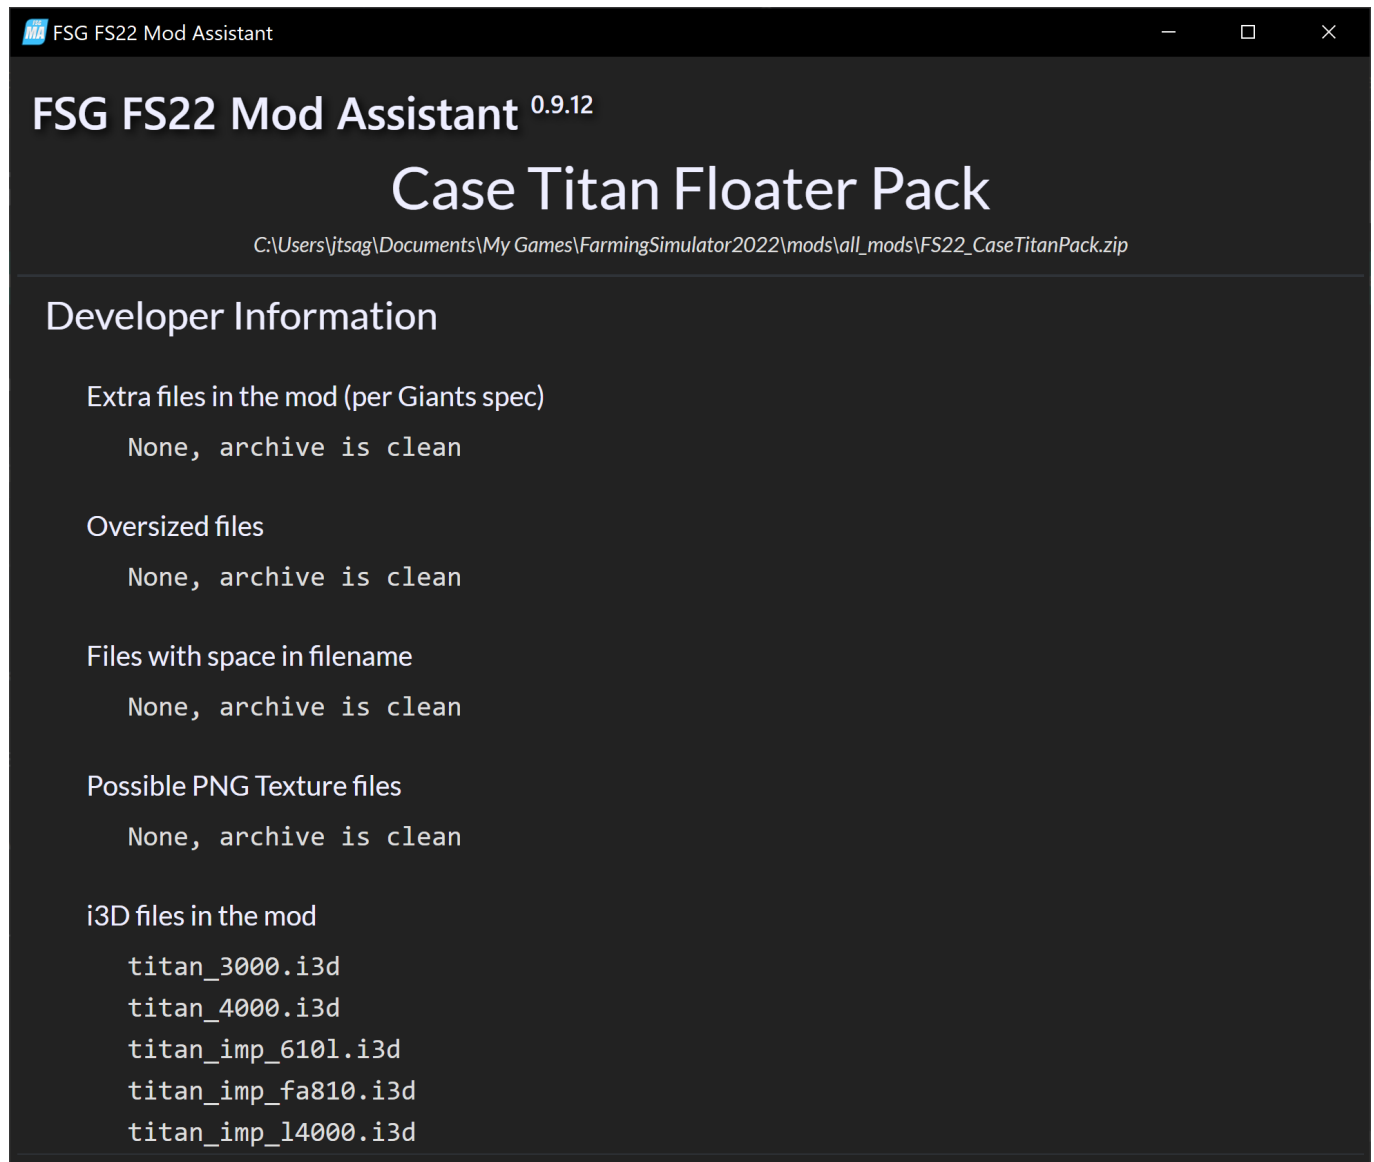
FSG FS22 Mod Assistant

FSG FS22 Mod Assistant 0.9.12

Case Titan Floater Pack

C:\Users\jtsag\Documents\My Games\FarmingSimulator2022\mods\all_mods\FS22_CaseTitanPack.zip

Developer Information

Extra files in the mod (per Giants spec)

None, archive is clean

Oversized files

None, archive is clean

Files with space in filename

None, archive is clean

Possible PNG Texture files

None, archive is clean

i3D files in the mod

titan_3000.i3d
titan_4000.i3d
titan_imp_610l.i3d
titan_imp_fa810.i3d
titan_imp_l4000.i3d